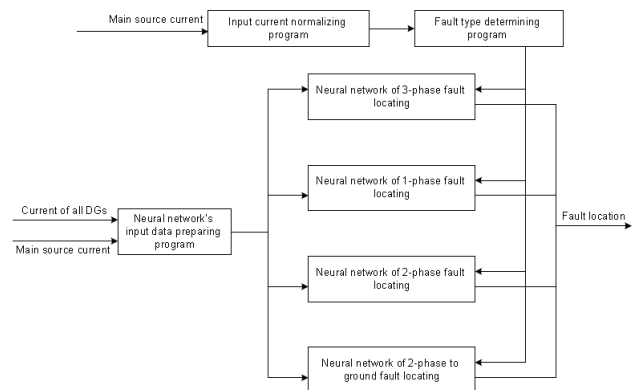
Main source current

Input current normalizing program

Fault type determining program

Neural network of 3-phase fault locating

Current of all DGs

Main source current

Neural network's input data preparing program

Neural network of 1-phase fault locating

Fault location

Neural network of 2-phase fault locating

Neural network of 2-phase to ground fault locating